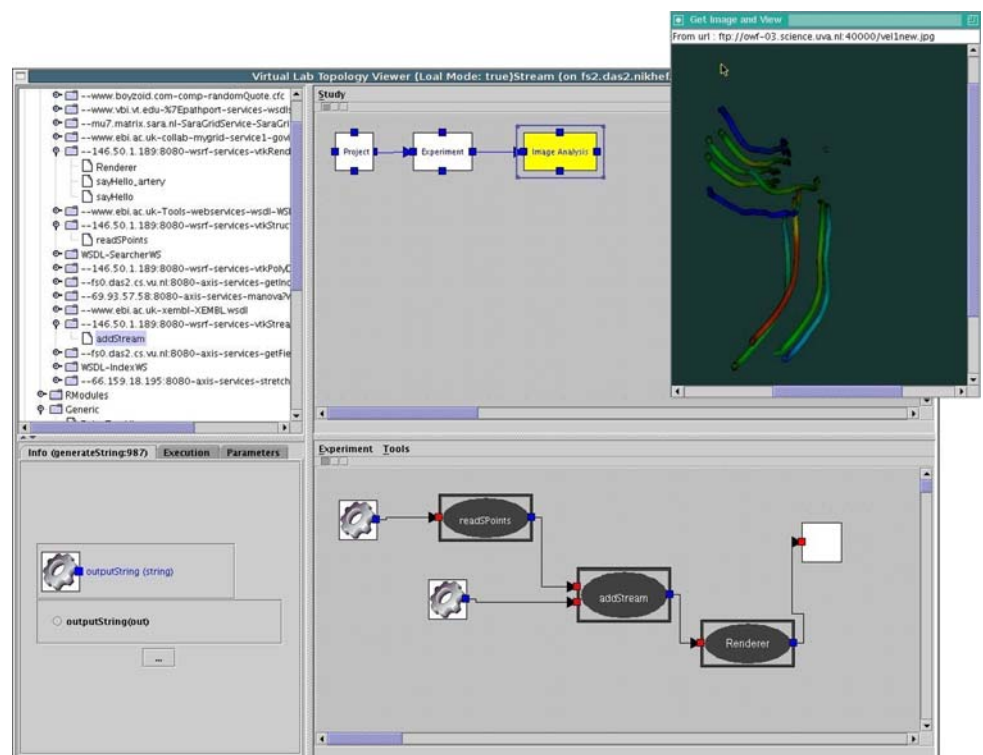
Get Image and View
From url : ftp://owf-03.science.uva.nl:40000/vel1new.jpg

Virtual Lab Topology Viewer (Loal Mode: true)Stream (on fs2.das2.nikhef.

--www.boyzoid.com-comp-randomQuote.cfc
--www.vbi.vt.edu-%7Epathport-services-wsdl
--mu7.matrix.sara.nl-SaraGridService-SaraGri
--www.ebi.ac.uk-collab-mygrid-service1-gov
--146.50.1.189:8080-wsrf-services-vtkRend
Renderer
sayHello_artery
sayHello
--www.ebi.ac.uk-Tools-webservices-wsdl-WS
--146.50.1.189:8080-wsrf-services-vtkStruc
readSPoints
WSDL-SearcherWS
--146.50.1.189:8080-wsrf-services-vtkPolyC
--fs0.das2.cs.vu.nl:8080-axis-services-getInc
--69.93.57.58:8080-axis-services-manova
--www.ebi.ac.uk-xembl-XEMBL.wsdl
--146.50.1.189:8080-wsrf-services-vtkStrea
addStream
--fs0.das2.cs.vu.nl:8080-axis-services-getFie
WSDL-IndexWS
--66.159.18.195:8080-axis-services-stretch
RModules
Generic

Study
Project
Experiment
Image Analysis

Info (generateString:987) Execution Parameters
outputString (string)
outputString(out)
...

Experiment Tools
readSPoints
addStream
Renderer